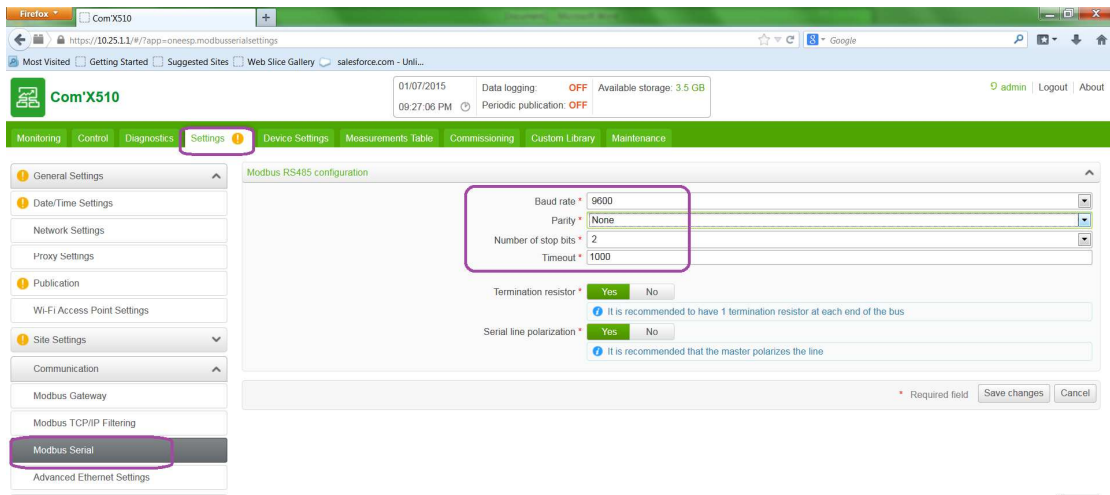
Firefox
Com'X510
+
https://10.25.1.1/#/?app=oneesp.modbusserialsettings
Google
Most Visited
Getting Started
Suggested Sites
Web Slice Gallery
salesforce.com - Unli...

Com'X510
01/07/2015
09:27:06 PM
Data logging: OFF
Periodic publication: OFF
Available storage: 3.5 GB
admin | Logout | About

Monitoring
Control
Diagnostics
Settings
Device Settings
Measurements Table
Commissioning
Custom Library
Maintenance

General Settings
Date/Time Settings
Network Settings
Proxy Settings
Publication
Wi-Fi Access Point Settings
Site Settings
Communication
Modbus Gateway
Modbus TCP/IP Filtering
Modbus Serial
Advanced Ethernet Settings

Modbus RS485 configuration
Baud rate * 9600
Parity * None
Number of stop bits * 2
Timeout * 1000
Termination resistor * Yes No
It is recommended to have 1 termination resistor at each end of the bus
Serial line polarization * Yes No
It is recommended that the master polarizes the line
* Required field
Save changes
Cancel